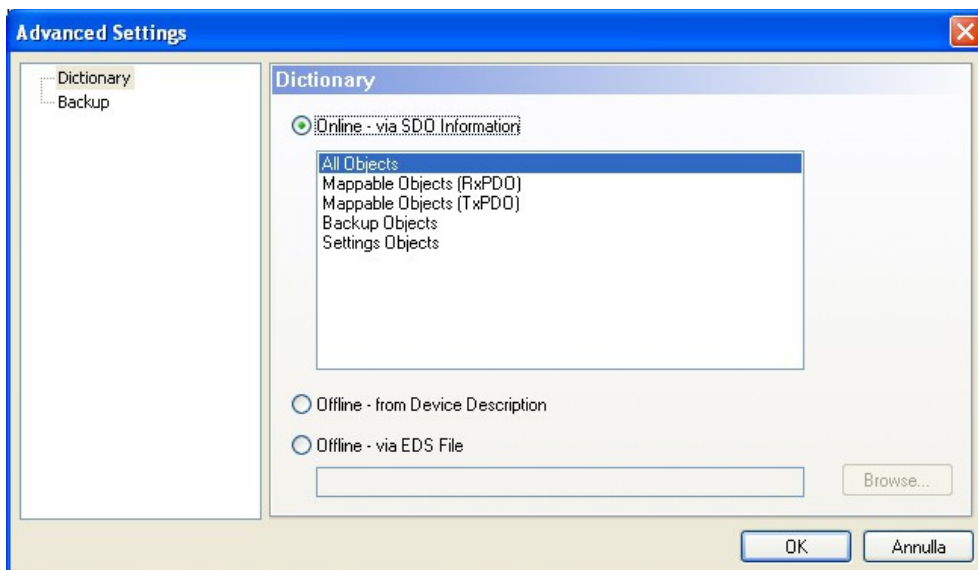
Advanced Settings

Dictionary
Backup

Dictionary

Online - via SDO Information

All Objects
Mappable Objects (RxPDO)
Mappable Objects (TxPDO)
Backup Objects
Settings Objects

Offline - from Device Description

Offline - via EDS File

Browse...

OK

Annulla